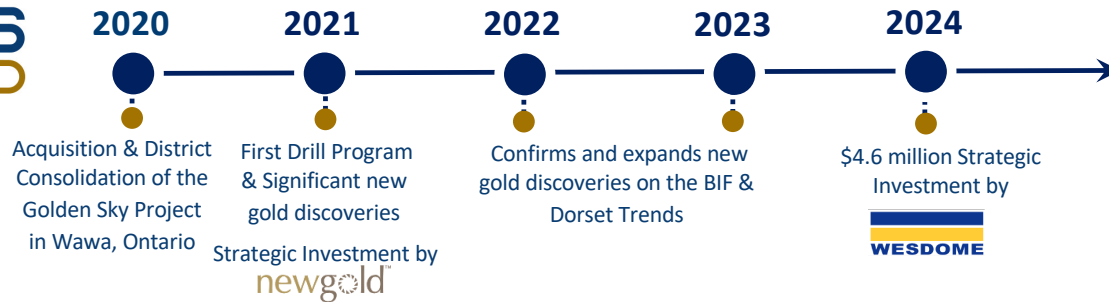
2020

Acquisition & District Consolidation of the Golden Sky Project in Wawa, Ontario

2021

First Drill Program & Significant new gold discoveries

Strategic Investment by

newgold

2022

Confirms and expands new gold discoveries on the BIF & Dorset Trends

2023

2024

$4.6 million Strategic Investment by

WESDOME